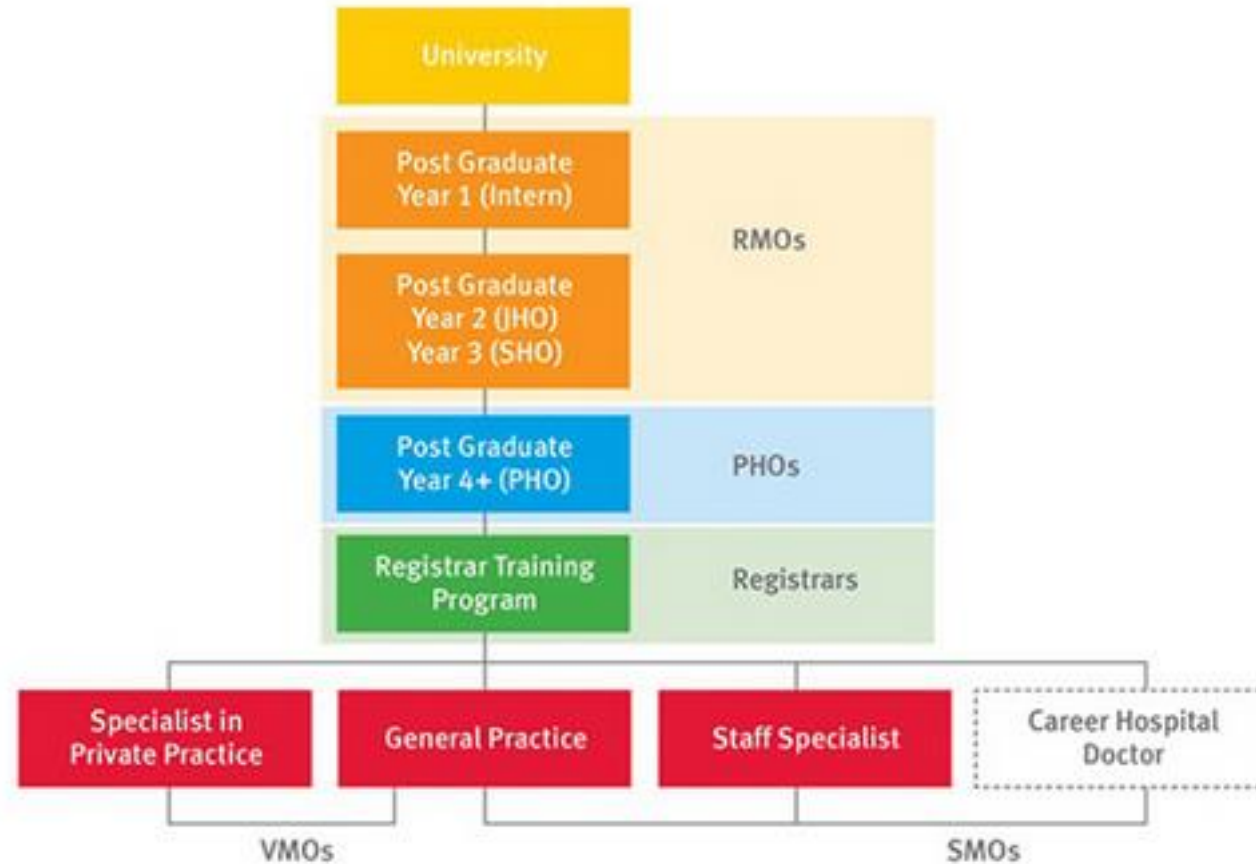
University

Post Graduate Year 1 (Intern)

Post Graduate Year 2 (JHO) Year 3 (SHO)

RMOs

Post Graduate Year 4+ (PHO)

PHOs

Registrar Training Program

Registrars

Specialist in Private Practice

General Practice

Staff Specialist

Career Hospital Doctor

VMOs

SMOs